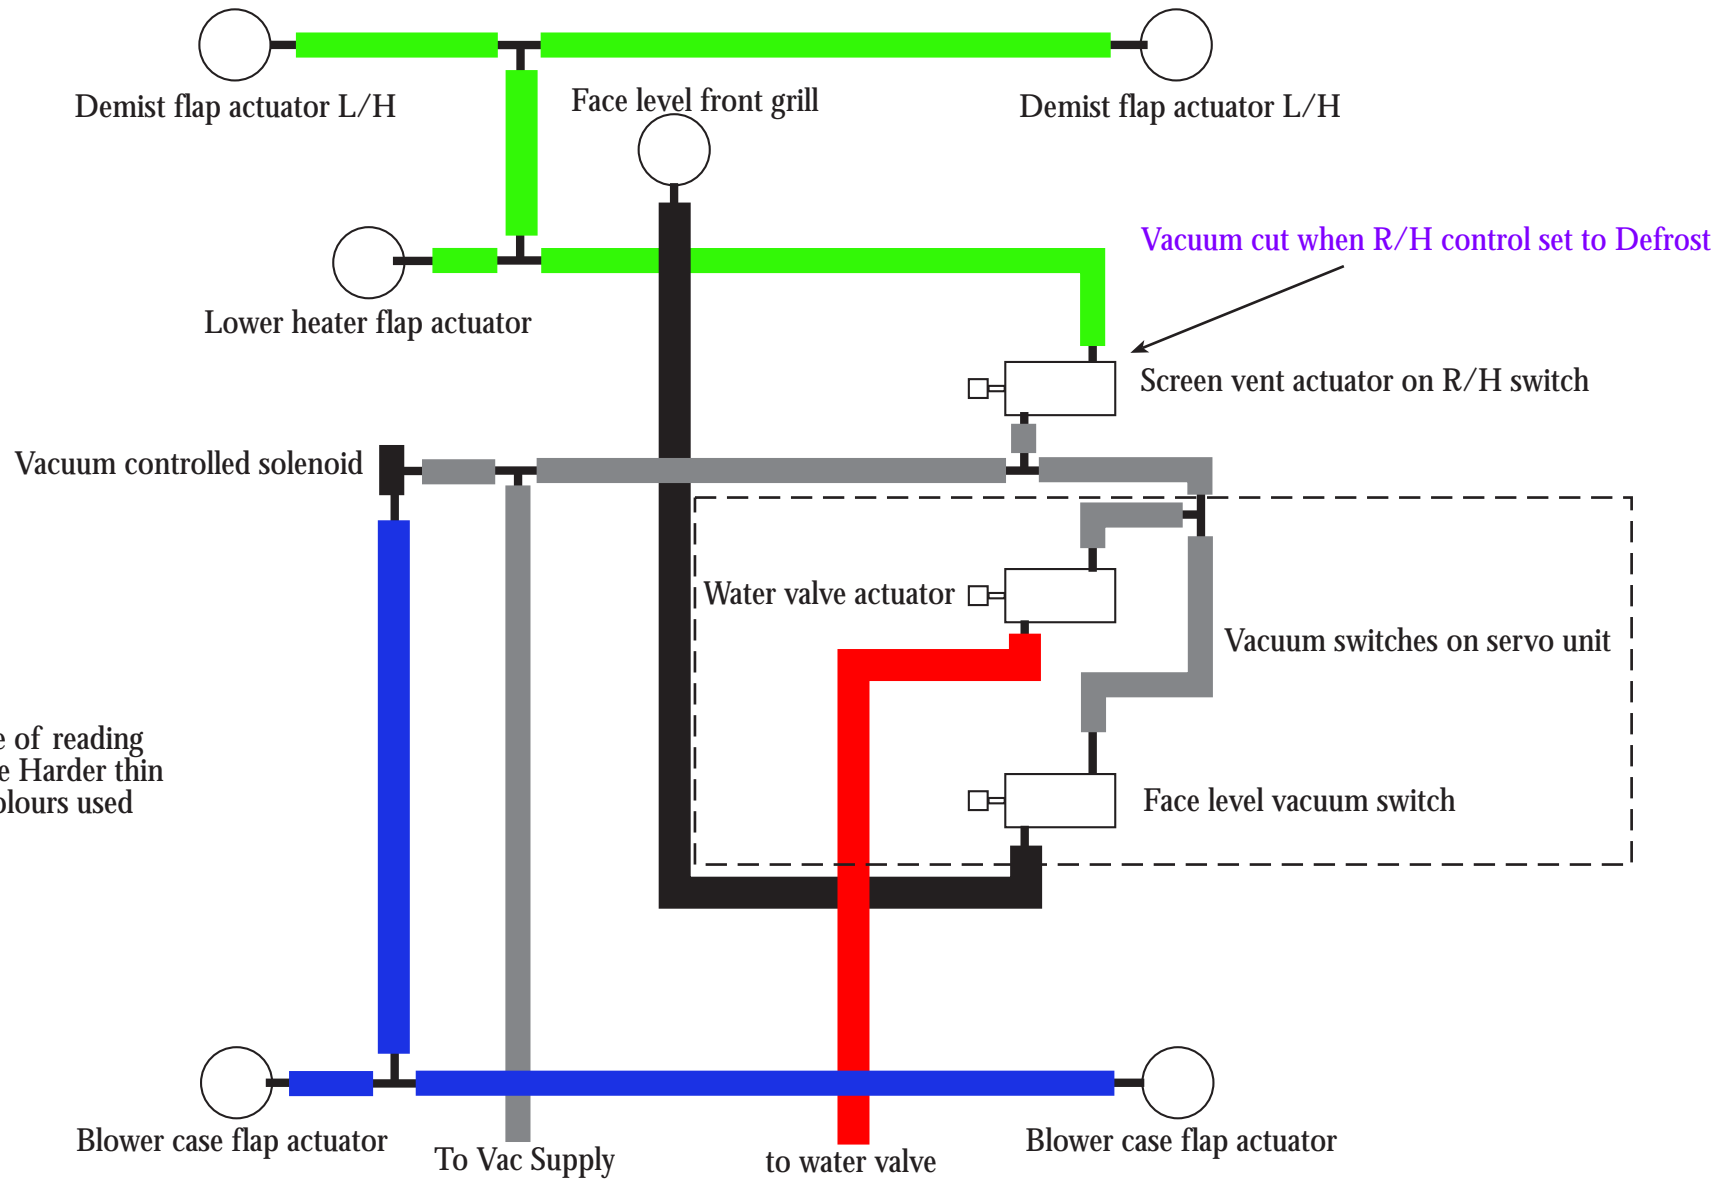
Demist flap actuator L/H

Face level front grill

Demist flap actuator L/H

Lower heater flap actuator

Vacuum cut when R/H control set to Defrost

Screen vent actuator on R/H switch

Vacuum controlled solenoid

Water valve actuator

Vacuum switches on servo unit

e of reading
e Harder thin
olours used

Face level vacuum switch

Blower case flap actuator

To Vac Supply

to water valve

Blower case flap actuator